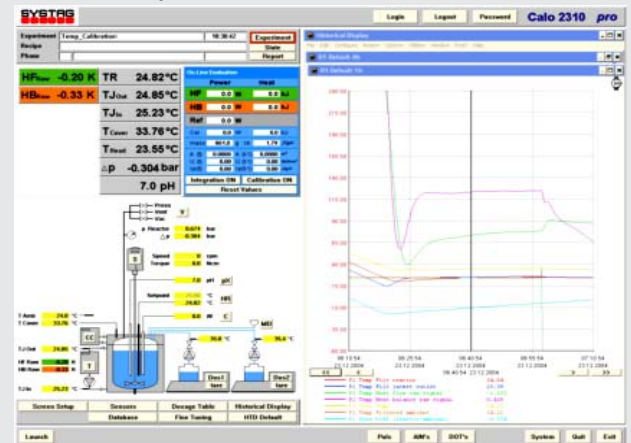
SYSTAG

Login Logout Password Calo 2310 pro

Experiment Temp_Calibration 10:30:42 Experiment
Recipe State
Phase Report

HFflow -0.20 K
HBflow -0.33 K

TR 24.82°C
TJOut 24.85°C
TJIn 25.23°C
TCover 33.76°C
TReact 23.55°C
∆p -0.304 bar
7.0 pH

On-Line Evaluation
Power Heat
HF 0.0 W 0.0 kJ
HB 0.0 W 0.0 kJ
Ref 0.0 W

Integration ON Calibration ON
Reset Values

Press
Vent
Vac

p Reactor 0.674 bar
∆p -0.304 bar

Speed 0 rpm
Torque 0.0 Ncm

7.0 pH

Setpoint 24.82 °C

0.0 W

T Amb 24.0 °C
T Cover 33.76 °C

CC

TJ Out 24.85 °C
HF Raw
HB Raw

TJ In 25.23 °C

MD

Dos1 tare
Dos2 tare

Screen Setup Sensors Dosage Table Historical Display
Database Fine Tuning HTD Default

Historical Display
VS Default 4h
VS Default 1h

08:10:54 23.12.2004
08:25:54 23.12.2004
08:40:54 23.12.2004
08:55:54 23.12.2004
07:10:54 23.12.2004

Launch Pots AMFs DIOTs System Quit Exit